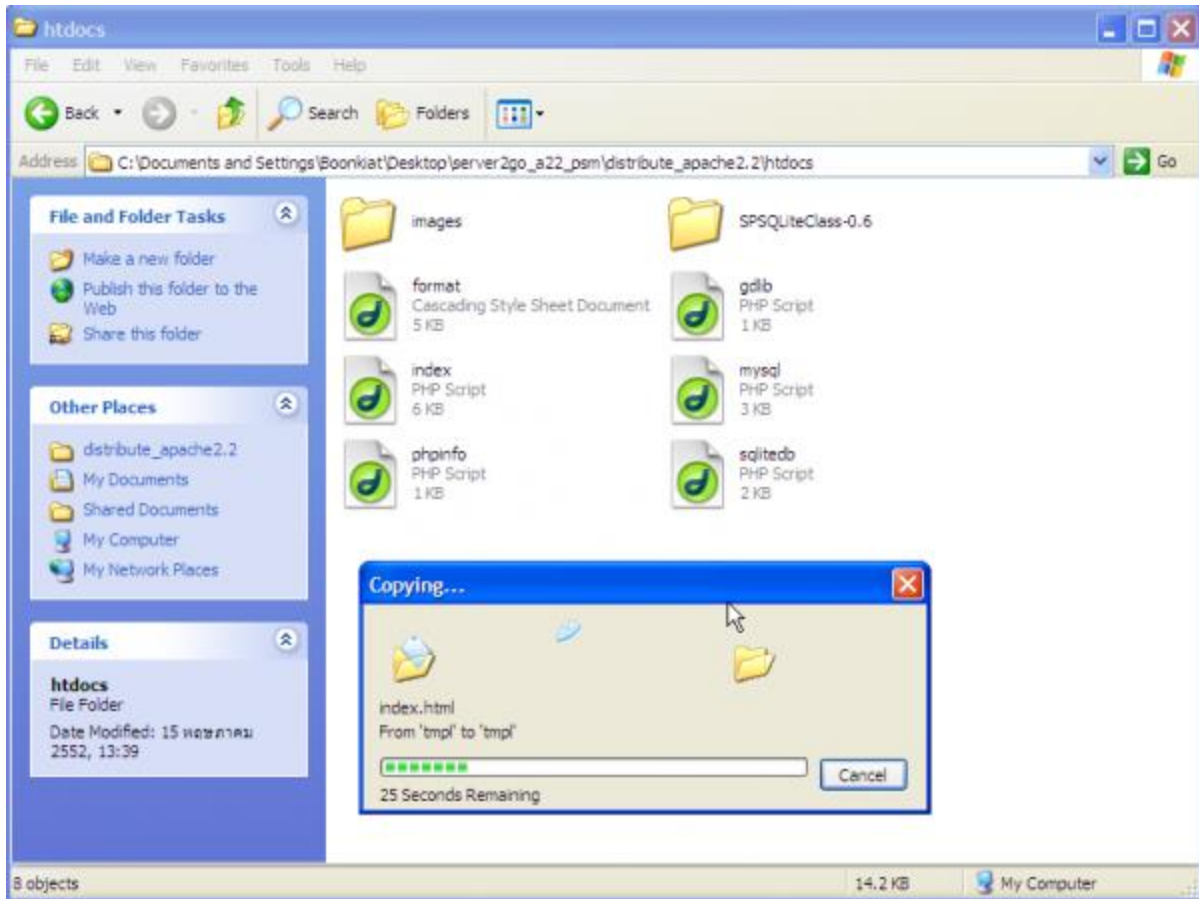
htdocs

File Edit View Favorites Tools Help

Back Search Folders

Address C:\Documents and Settings\Boonkiat\Desktop\server2go_a22_psm\distribute_apache2.2\htdocs Go

File and Folder Tasks

Make a new folder
Publish this folder to the Web
Share this folder

Other Places

distribute_apache2.2
My Documents
Shared Documents
My Computer
My Network Places

Details

htdocs
File Folder
Date Modified: 15 พฤษภาคม 2552, 13:39

images

SPSQLiteClass-0.6

format
Cascading Style Sheet Document
5 KB

gdlib
PHP Script
1 KB

index
PHP Script
6 KB

mysql
PHP Script
3 KB

phpinfo
PHP Script
1 KB

sqlitedb
PHP Script
2 KB

Copying...

index.html
From 'tmpl' to 'tmpl'

Cancel

25 Seconds Remaining

8 objects

14.2 KB

My Computer